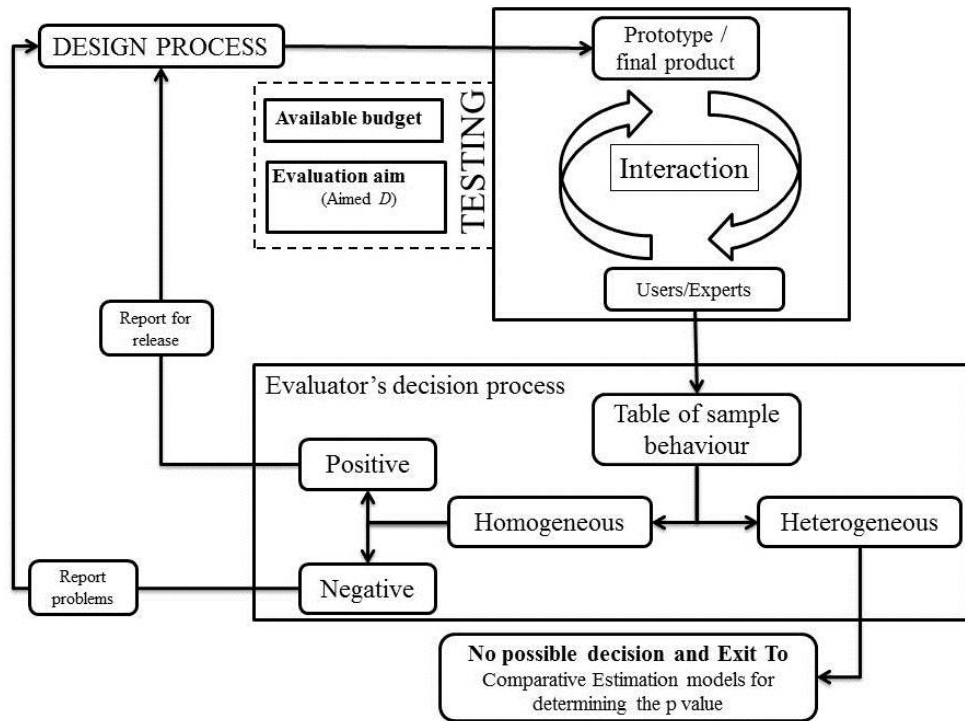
DESIGN PROCESS

Prototype / final product

Available budget

Evaluation aim (Aimed $D$)

TESTING

Interaction

Users/Experts

Report for release

Evaluator's decision process

Table of sample behaviour

Positive

Homogeneous

Heterogeneous

Report problems

Negative

**No possible decision and Exit To**
Comparative Estimation models for determining the p value